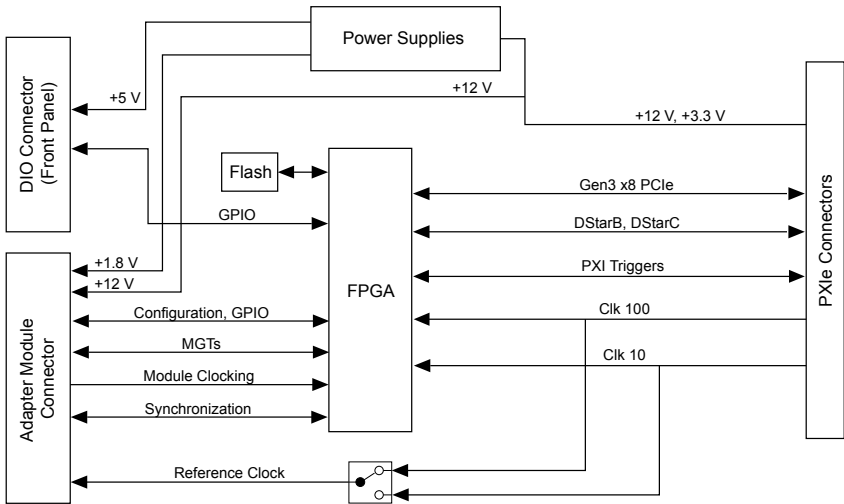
Power Supplies

DIO Connector (Front Panel)

+5 V

+12 V

+12 V, +3.3 V

Flash

GPIO

+1.8 V

+12 V

FPGA

Gen3 x8 PCIe

DStarB, DStarC

PXI Triggers

Clk 100

Clk 10

PXIe Connectors

Adapter Module Connector

Configuration, GPIO

MGTs

Module Clocking

Synchronization

Reference Clock